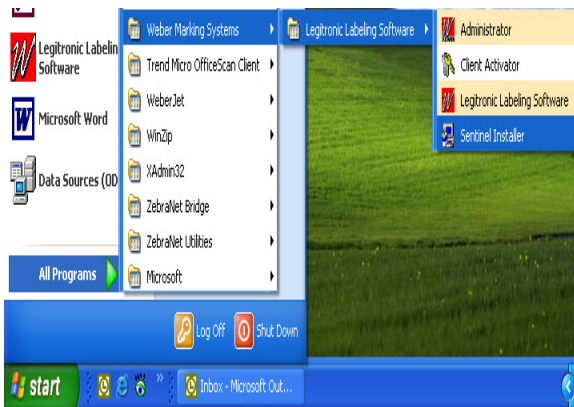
Legitronic Labelin Software

Microsoft Word

Data Sources (OD

All Programs

Weber Marking Systems
Trend Micro OfficeScan Client
WeberJet
WinZip
XAdmin32
ZebraNet Bridge
ZebraNet Utilities
Microsoft

Legitronic Labeling Software

Administrator
Client Activator
Legitronic Labeling Software
Sentinel Installer

Log Off
Shut Down

start

Inbox - Microsoft Out...